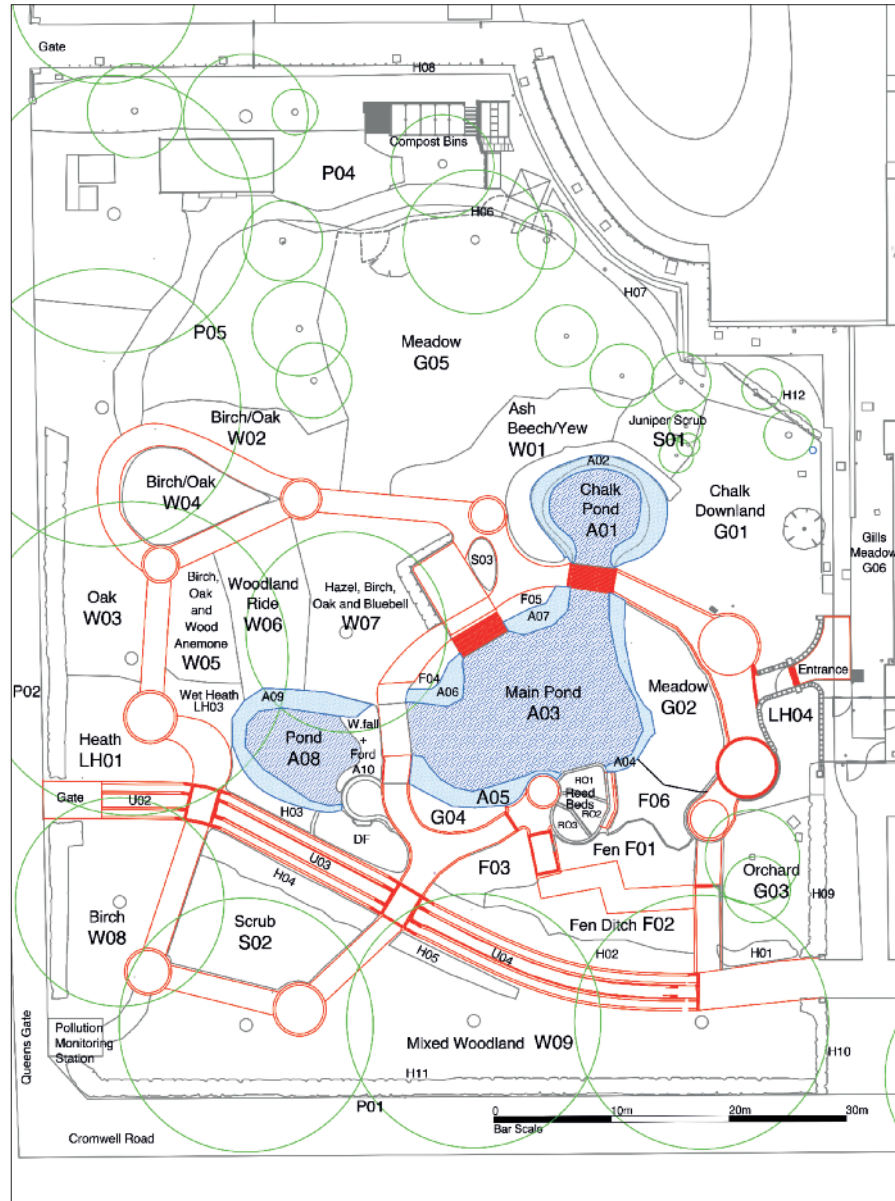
Gate

H08

Compost Bins

P04

H06

H07

P05

Meadow
G05

Birch/Oak
W02

Ash
Beech/Yew
W01

Juniper Scrub
S01

H12

Birch/Oak
W04

A02

Chalk
Pond
A01

Chalk
Downland
G01

Gills
Meadow
G06

S03

Oak
W03

Birch,
Oak
and
Wood
Anemone
W05

Woodland
Ride
W06

Hazel, Birch,
Oak and Bluebell
W07

F05
A07

Entrance

Wet Heath
LH03

F04
A06

Main Pond
A03

Meadow
G02

P02

A09

Pond
A08

W.fall
+
Ford
A10

LH04

Heath
LH01

A04

Gate

U02

A05

R01
Reed
Beds
R02
R03

F06

H03

DF

G04

Fen F01

F03

Orchard
G03

U03

H09

H04

Birch
W08

Scrub
S02

Fen Ditch F02

H05

U04

H02

H01

Pollution
Monitoring
Station

Queens Gate

Mixed Woodland W09

H10

H11

P01

0 10m 20m 30m
Bar Scale

Cromwell Road